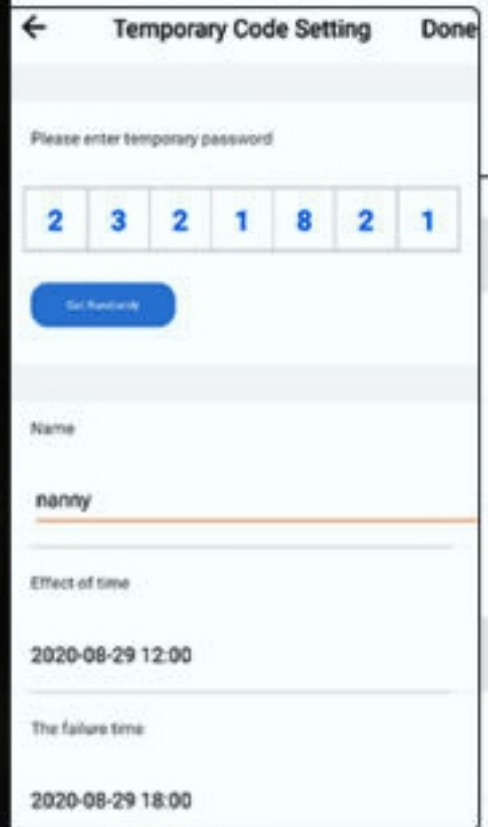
←

Temporary Code Setting

Done

Please enter temporary password

| 2 | 3 | 2 | 1 | 8 | 2 | 1 |
|---|---|---|---|---|---|---|

Get Randomly

Name

nanny

Effect of time

2020-08-29 12:00

The failure time

2020-08-29 18:00